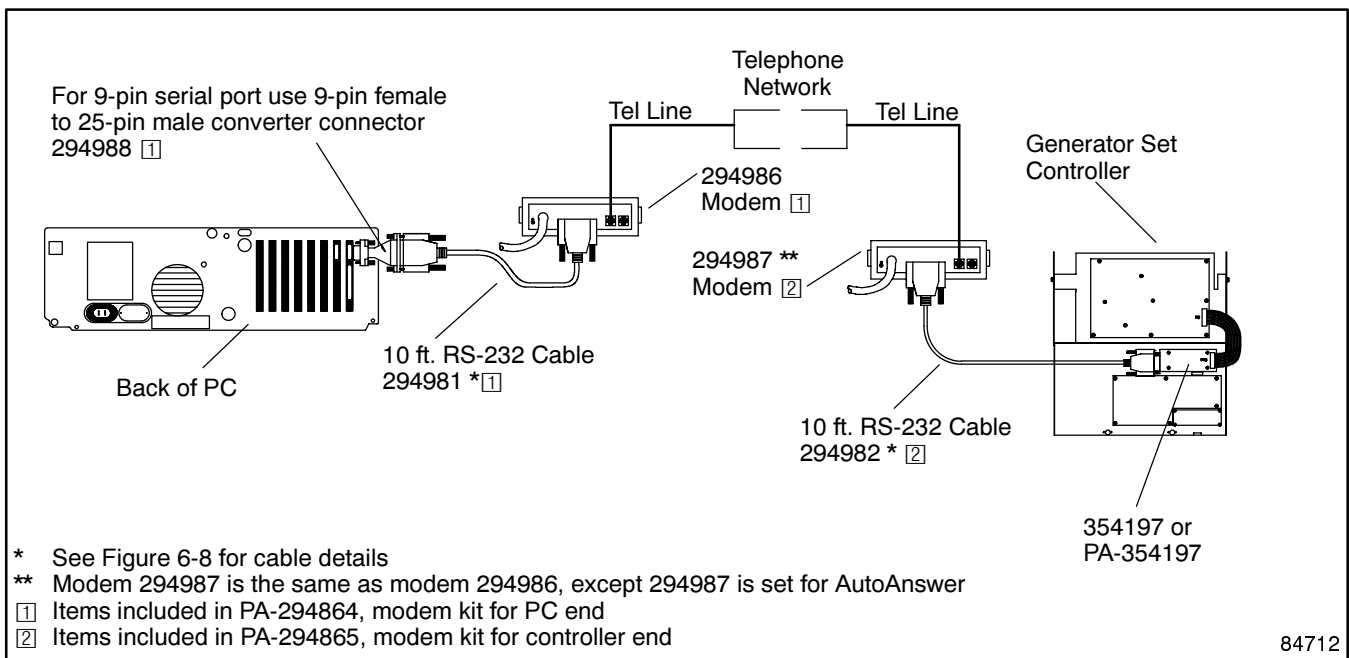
Telephone Network

For 9-pin serial port use 9-pin female to 25-pin male converter connector 294988 1

Tel Line

Tel Line

Generator Set Controller

294986 Modem 1

294987 ** Modem 2

10 ft. RS-232 Cable 294981 *1

Back of PC

10 ft. RS-232 Cable 294982 * 2

354197 or PA-354197

* See Figure 6-8 for cable details
** Modem 294987 is the same as modem 294986, except 294987 is set for AutoAnswer
1 Items included in PA-294864, modem kit for PC end
2 Items included in PA-294865, modem kit for controller end

84712